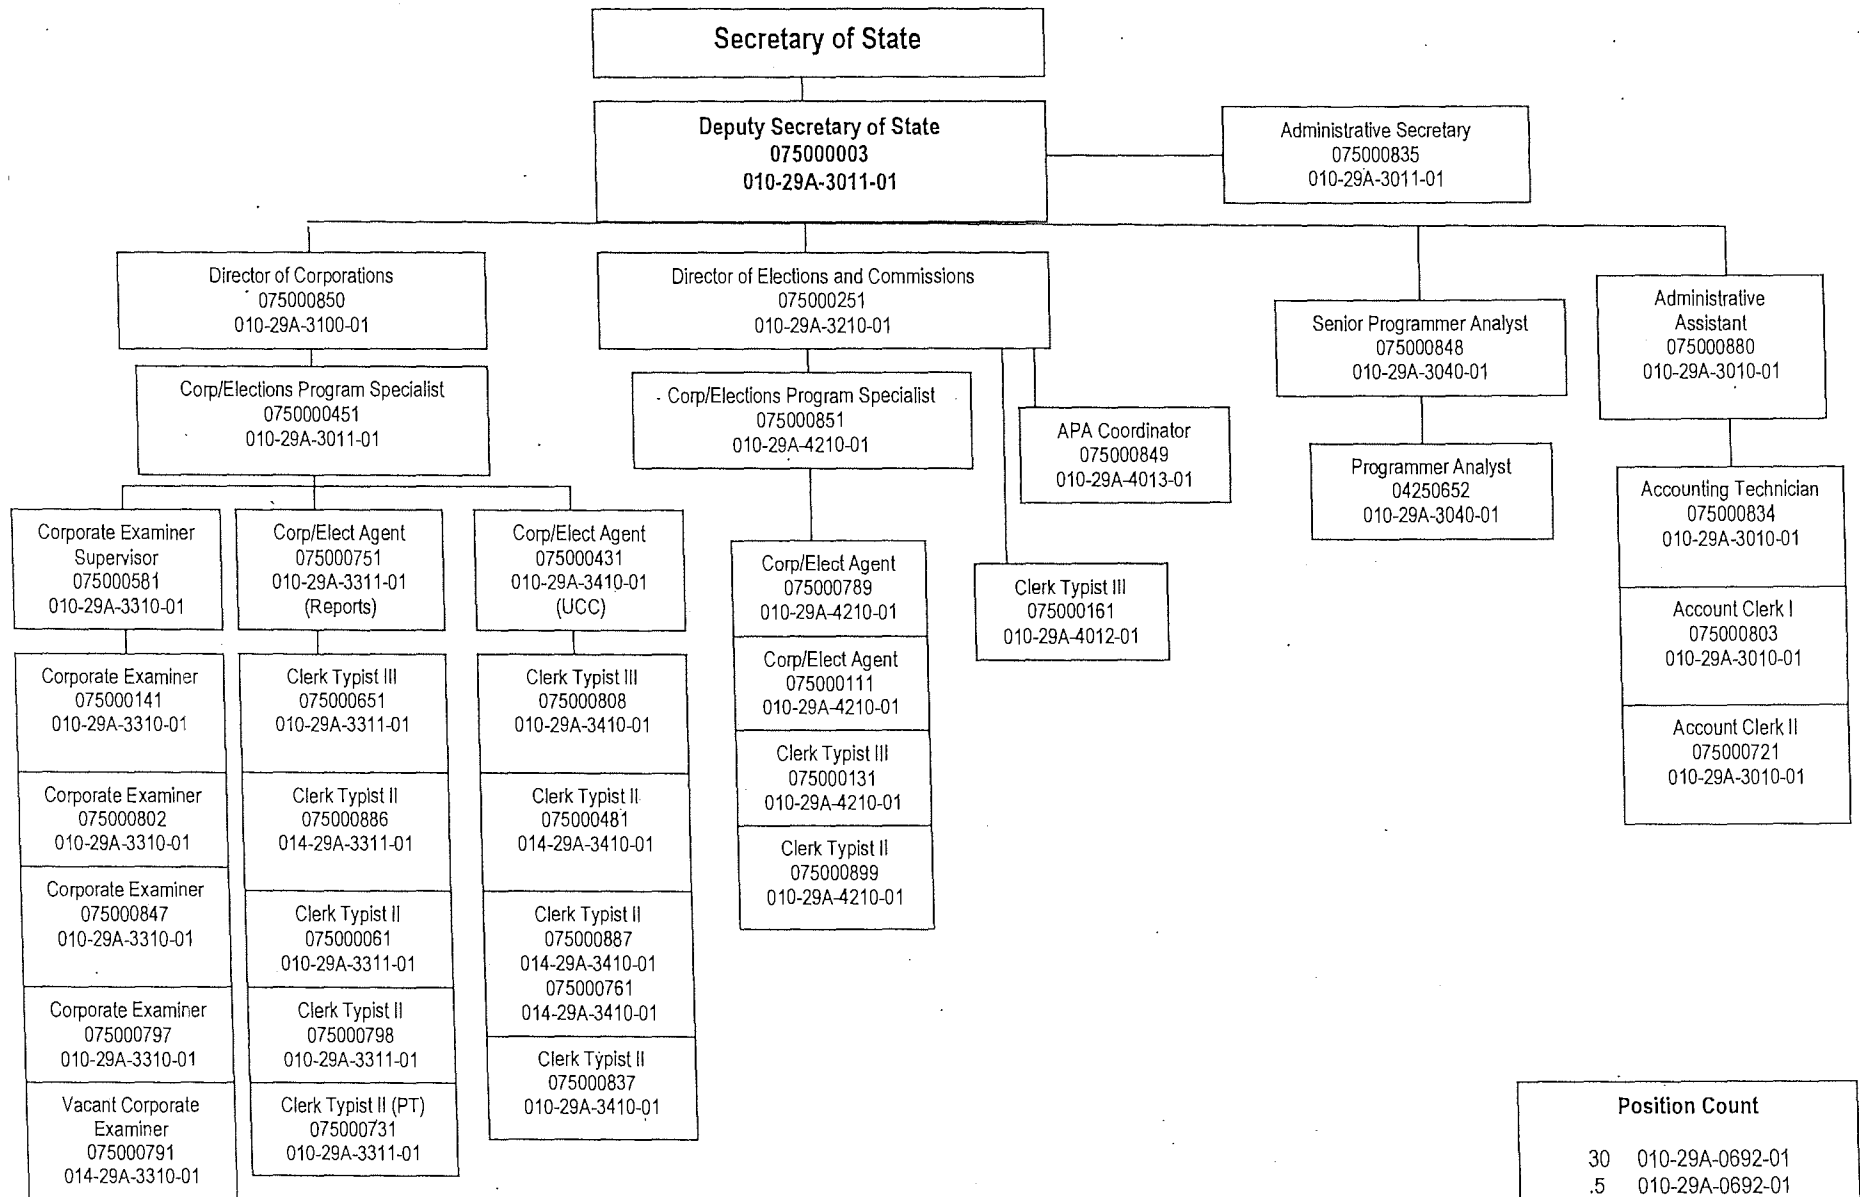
Secretary of State

Deputy Secretary of State
075000003
010-29A-3011-01

Administrative Secretary
075000835
010-29A-3011-01

Director of Corporations
075000850
010-29A-3100-01

Corp/Elections Program Specialist
0750000451
010-29A-3011-01

Corporate Examiner Supervisor
075000581
010-29A-3310-01

Corporate Examiner
075000141
010-29A-3310-01

Corporate Examiner
075000802
010-29A-3310-01

Corporate Examiner
075000847
010-29A-3310-01

Corporate Examiner
075000797
010-29A-3310-01

Vacant Corporate Examiner
075000791
014-29A-3310-01

Corp/Elect Agent
075000751
010-29A-3311-01
(Reports)

Clerk Typist III
075000651
010-29A-3311-01

Clerk Typist II
075000886
014-29A-3311-01

Clerk Typist II
075000061
010-29A-3311-01

Clerk Typist II
075000798
010-29A-3311-01

Clerk Typist II (PT)
075000731
010-29A-3311-01

Corp/Elect Agent
075000431
010-29A-3410-01
(UCC)

Clerk Typist III
075000808
010-29A-3410-01

Clerk Typist II
075000481
014-29A-3410-01

Clerk Typist II
075000887
014-29A-3410-01
075000761
014-29A-3410-01

Clerk Typist II
075000837
010-29A-3410-01

Director of Elections and Commissions
075000251
010-29A-3210-01

Corp/Elections Program Specialist
075000851
010-29A-4210-01

Corp/Elect Agent
075000789
010-29A-4210-01

Corp/Elect Agent
075000111
010-29A-4210-01

Clerk Typist III
075000131
010-29A-4210-01

Clerk Typist II
075000899
010-29A-4210-01

APA Coordinator
075000849
010-29A-4013-01

Clerk Typist III
075000161
010-29A-4012-01

Senior Programmer Analyst
075000848
010-29A-3040-01

Programmer Analyst
04250652
010-29A-3040-01

Administrative Assistant
075000880
010-29A-3010-01

Accounting Technician
075000834
010-29A-3010-01

Account Clerk I
075000803
010-29A-3010-01

Account Clerk II
075000721
010-29A-3010-01

Position Count

30 010-29A-0692-01
.5 010-29A-0692-01